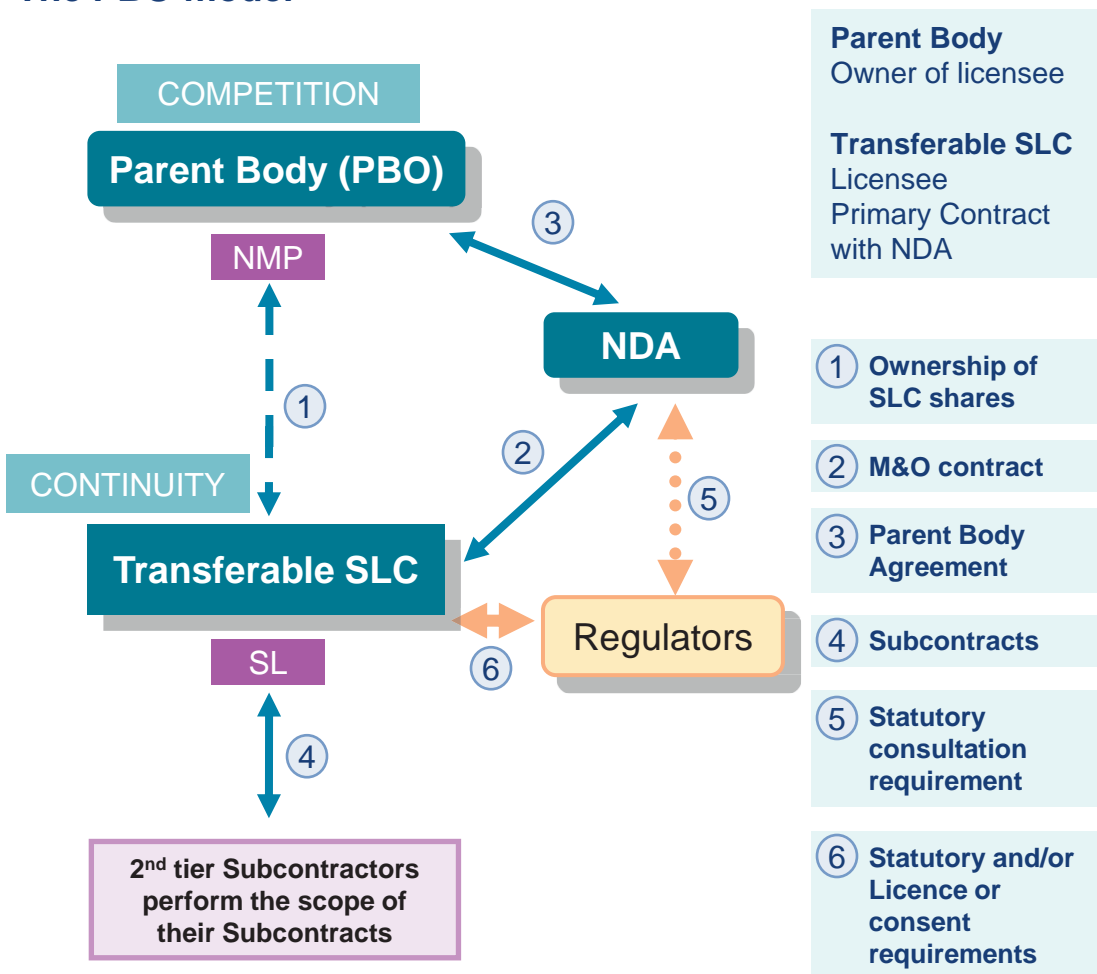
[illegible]

COMPETITION

Parent Body (PBO)

NMP

3

NDA

1

2

5

CONTINUITY

Transferable SLC

Regulators

6

SL

4

2$^{nd}$ tier Subcontractors perform the scope of their Subcontracts

Parent Body
Owner of licensee

Transferable SLC
Licensee
Primary Contract with NDA

1 Ownership of SLC shares

2 M&O contract

3 Parent Body Agreement

4 Subcontracts

5 Statutory consultation requirement

6 Statutory and/or Licence or consent requirements